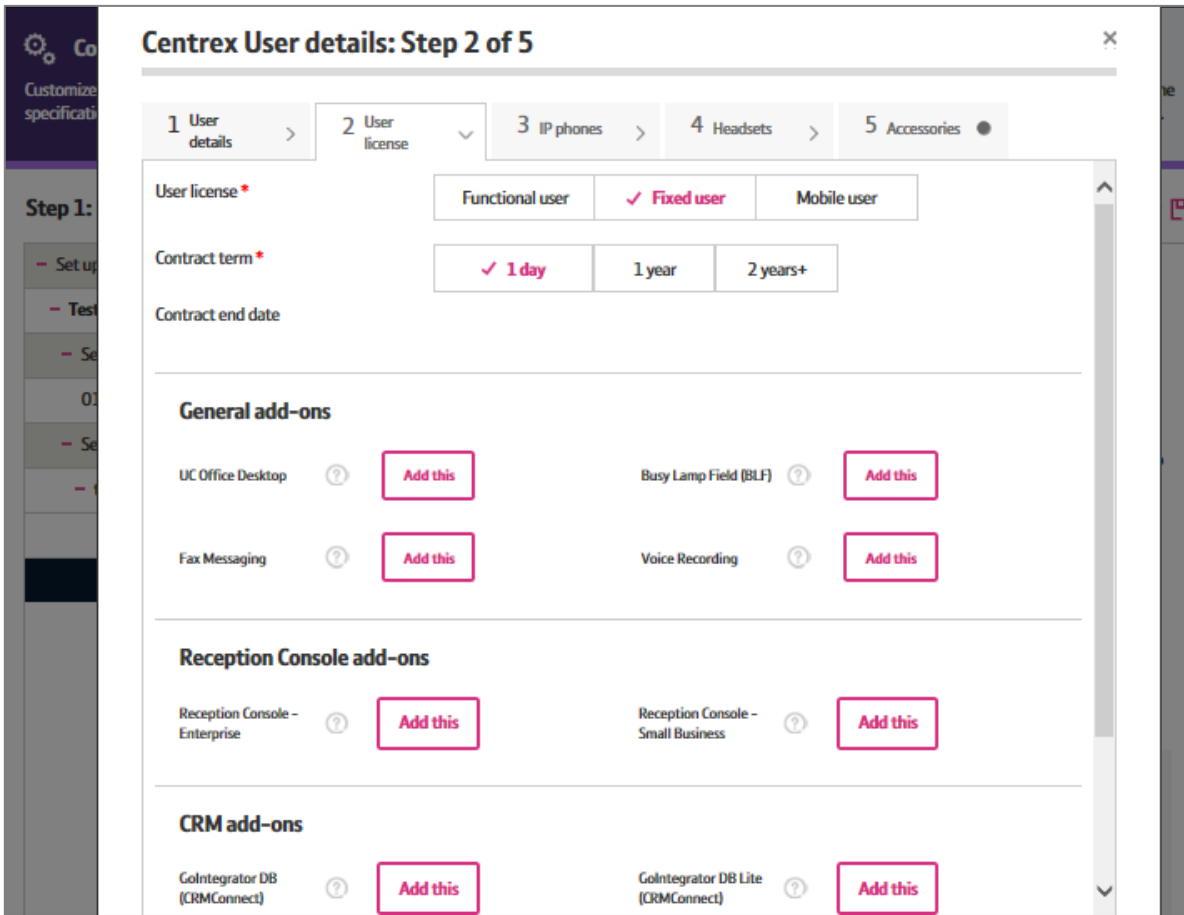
Co
Customize
specificati

Step 1:
– Set up
– Test
– Se
01
– Se
–

Centrex User details: Step 2 of 5

×

1 User details >
2 User license
3 IP phones >
4 Headsets >
5 Accessories

User license *
Functional user
✓ Fixed user
Mobile user

Contract term *
✓ 1 day
1 year
2 years+

Contract end date

General add-ons

UC Office Desktop ? Add this
Busy Lamp Field (BLF) ? Add this
Fax Messaging ? Add this
Voice Recording ? Add this

Reception Console add-ons

Reception Console - Enterprise ? Add this
Reception Console - Small Business ? Add this

CRM add-ons

GoIntegrator DB (CRMConnect) ? Add this
GoIntegrator DB Lite (CRMConnect) ? Add this